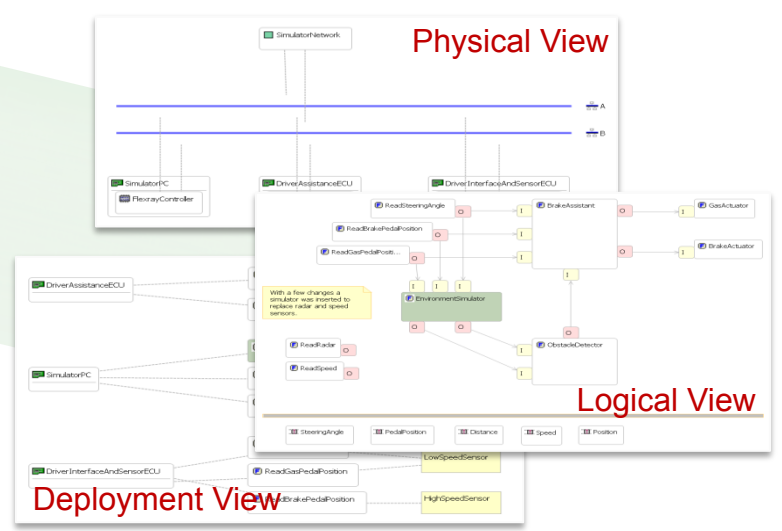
SimulatorNetwork

Physical View

A

B

SimulatorPC

FlexrayController

DriverAssistanceECU

DriverInterfaceAndSensorECU

ReadSteeringAngle

BrakeAssistant

GasActuator

ReadBrakePedalPosition

ReadGasPedalPositi...

BrakeActuator

With a few changes a simulator was inserted to replace radar and speed sensors.

EnvironmentSimulator

ReadRadar

ObstacleDetector

ReadSpeed

Logical View

SteeringAngle

PedalPosition

Distance

Speed

Position

DriverAssistanceECU

SimulatorPC

DriverInterfaceAndSensorECU

ReadGasPedalPosition

LowSpeedSensor

Deployment View

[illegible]dBrakePedalPosition

HighSpeedSensor